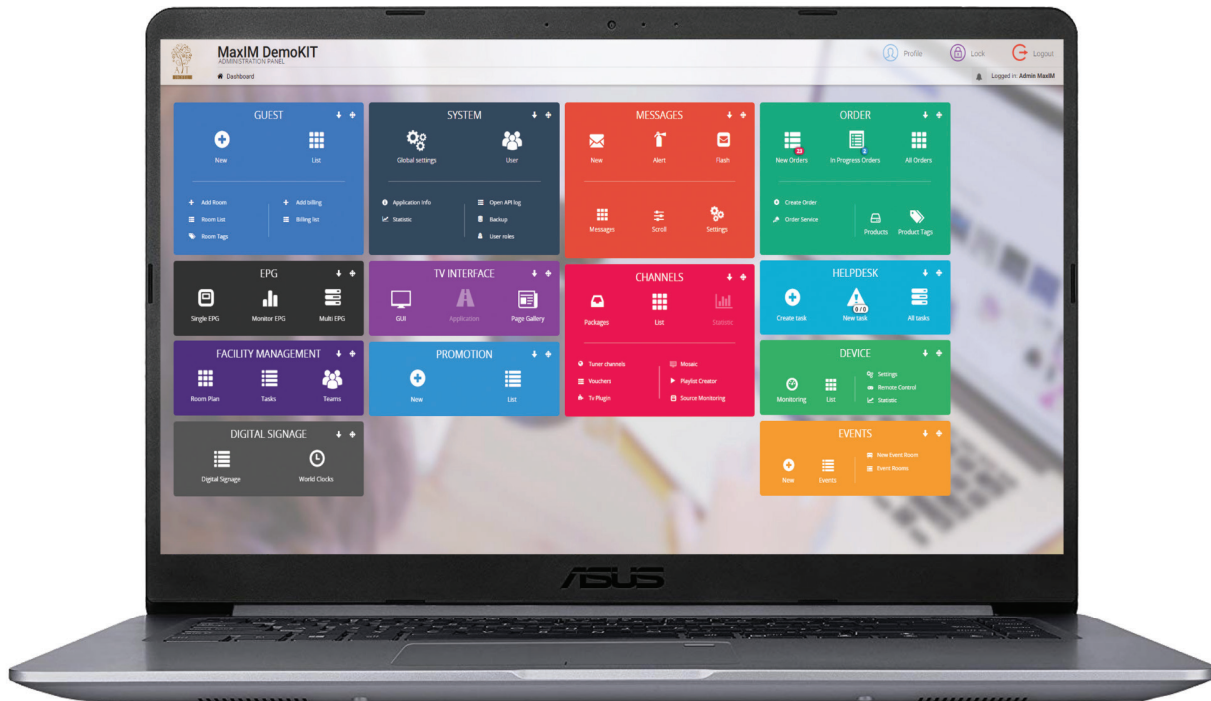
MaxIM DemoKIT
ADMINISTRATION PANEL
Dashboard

Profile Lock Logout
Logged in: Admin MaxIM

GUEST
New List
Add Room
Room List
Room Tags
Add billing
Billing list

SYSTEM
Global settings User
Application Info
Statistic
Open API log
Backup
User roles

MESSAGES
New Alert Flash
Messages Scroll Settings

ORDER
23
New Orders
2
In Progress Orders
All Orders
Create Order
Order Service
Products Product Tags

EPG
Single EPG Monitor EPG Multi EPG

TV INTERFACE
GUI Application Page Gallery

CHANNELS
Packages List Statistic
Tuner channels
Vouchers
Tv Plugin
Mosaic
Playlist Creator
Source Monitoring

HELPDESK
Create task
0/0
New task
All tasks

FACILITY MANAGEMENT
Room Plan Tasks Teams

PROMOTION
New List

DEVICE
Monitoring List
Settings
Remote Control
Statistic

DIGITAL SIGNAGE
Digital Signage World Clocks

EVENTS
New Events
New Event Room
Event Rooms

ASUS